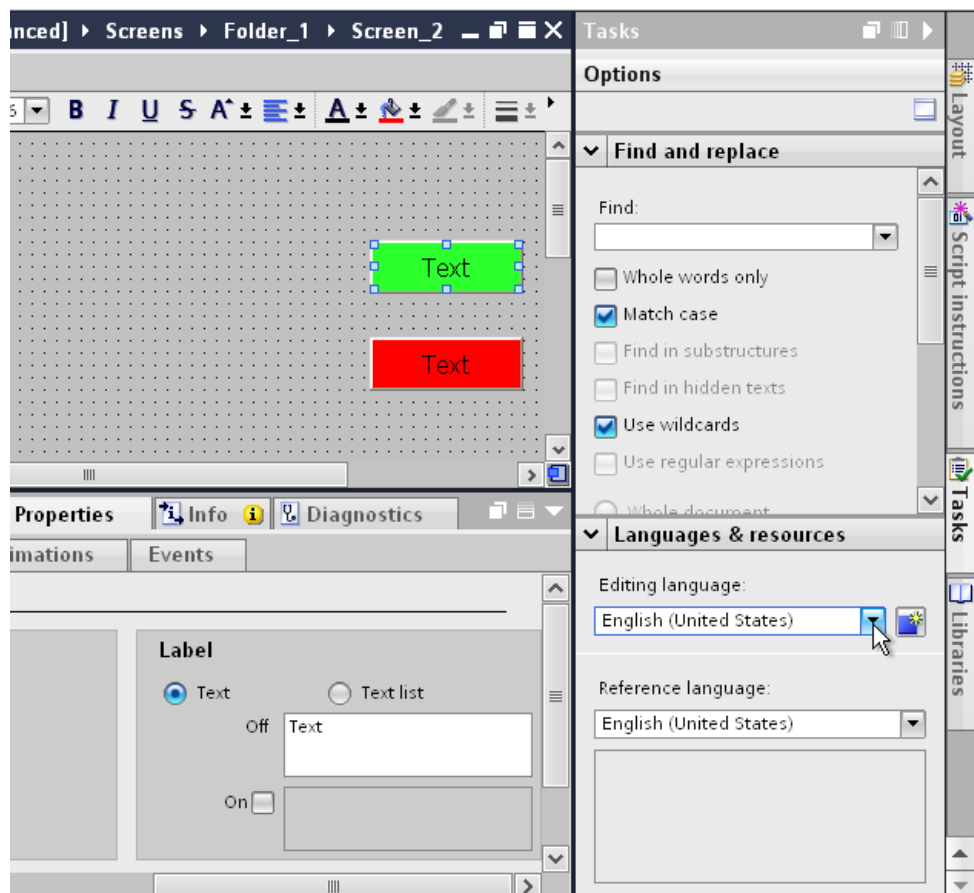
nced] ▸ Screens ▸ Folder_1 ▸ Screen_2

Tasks

Options

Find and replace

Find:

Whole words only

Match case

Find in substructures

Find in hidden texts

Use wildcards

Use regular expressions

Whole document

Languages & resources

Editing language:

English (United States)

Reference language:

English (United States)

Layout

Script instructions

Tasks

Libraries

B I U S

Text

Text

Properties

Info

Diagnostics

imations

Events

Label

Text

Text list

Off

Text

On